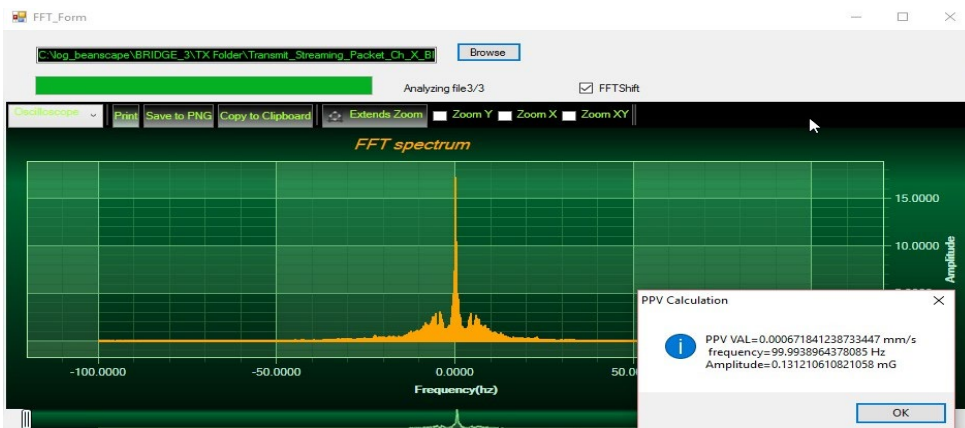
FFT_Form

C:\log_beanscape\BRIDGE_3\TX Folder\Transmit_Streaming_Packet_Ch_X_B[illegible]

Browse

Analyzing file3/3

FFTShift

Oscilloscope

Print Save to PNG Copy to Clipboard Extends Zoom Zoom Y Zoom X Zoom XY

FFT spectrum

15.0000
10.0000
Amplitude

-100.0000 -50.0000 0.0000 50.00

Frequency(hz)

PPV Calculation

PPV VAL=0.000671841238733447 mm/s
frequency=99.9938964378085 Hz
Amplitude=0.131210610821058 mG

OK